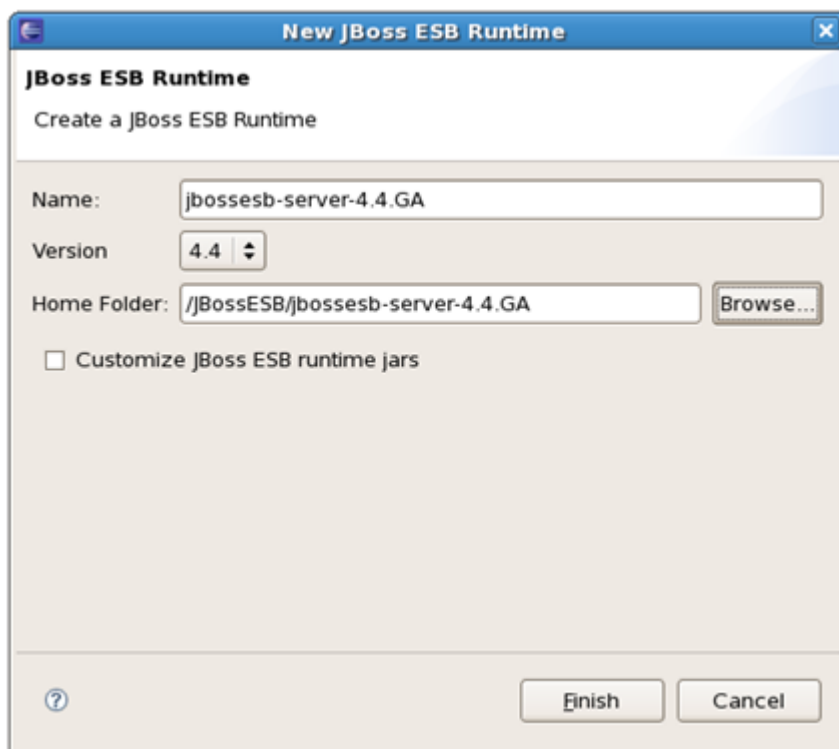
New JBoss ESB Runtime

JBoss ESB Runtime

Create a JBoss ESB Runtime

Name: jbossesb-server-4.4.GA

Version 4.4

Home Folder: /JBossESB/jbossesb-server-4.4.GA Browse...

Customize JBoss ESB runtime jars

?

Finish Cancel